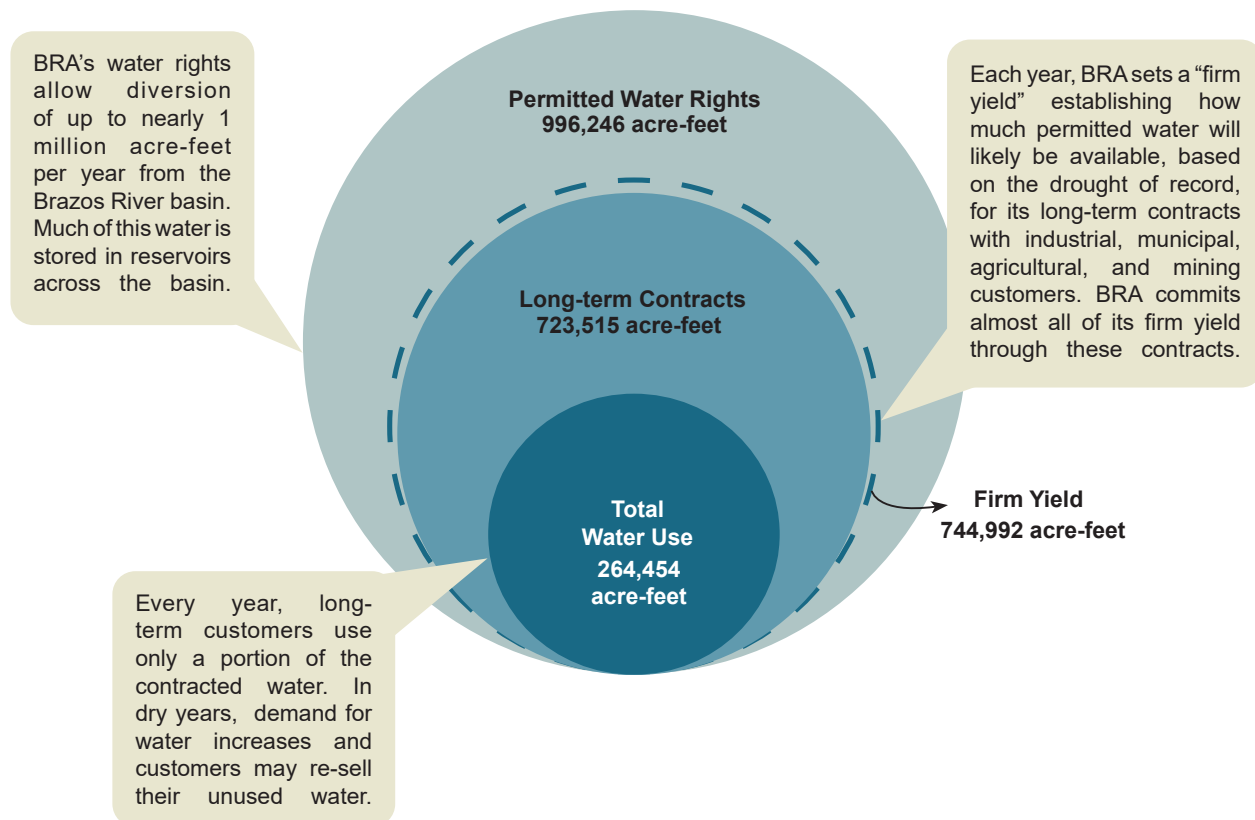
BRA's water rights allow diversion of up to nearly 1 million acre-feet per year from the Brazos River basin. Much of this water is stored in reservoirs across the basin.

Permitted Water Rights
996,246 acre-feet

Each year, BRA sets a "firm yield" establishing how much permitted water will likely be available, based on the drought of record, for its long-term contracts with industrial, municipal, agricultural, and mining customers. BRA commits almost all of its firm yield through these contracts.

Long-term Contracts
723,515 acre-feet

Total Water Use
264,454 acre-feet

Firm Yield
744,992 acre-feet

Every year, long-term customers use only a portion of the contracted water. In dry years, demand for water increases and customers may re-sell their unused water.